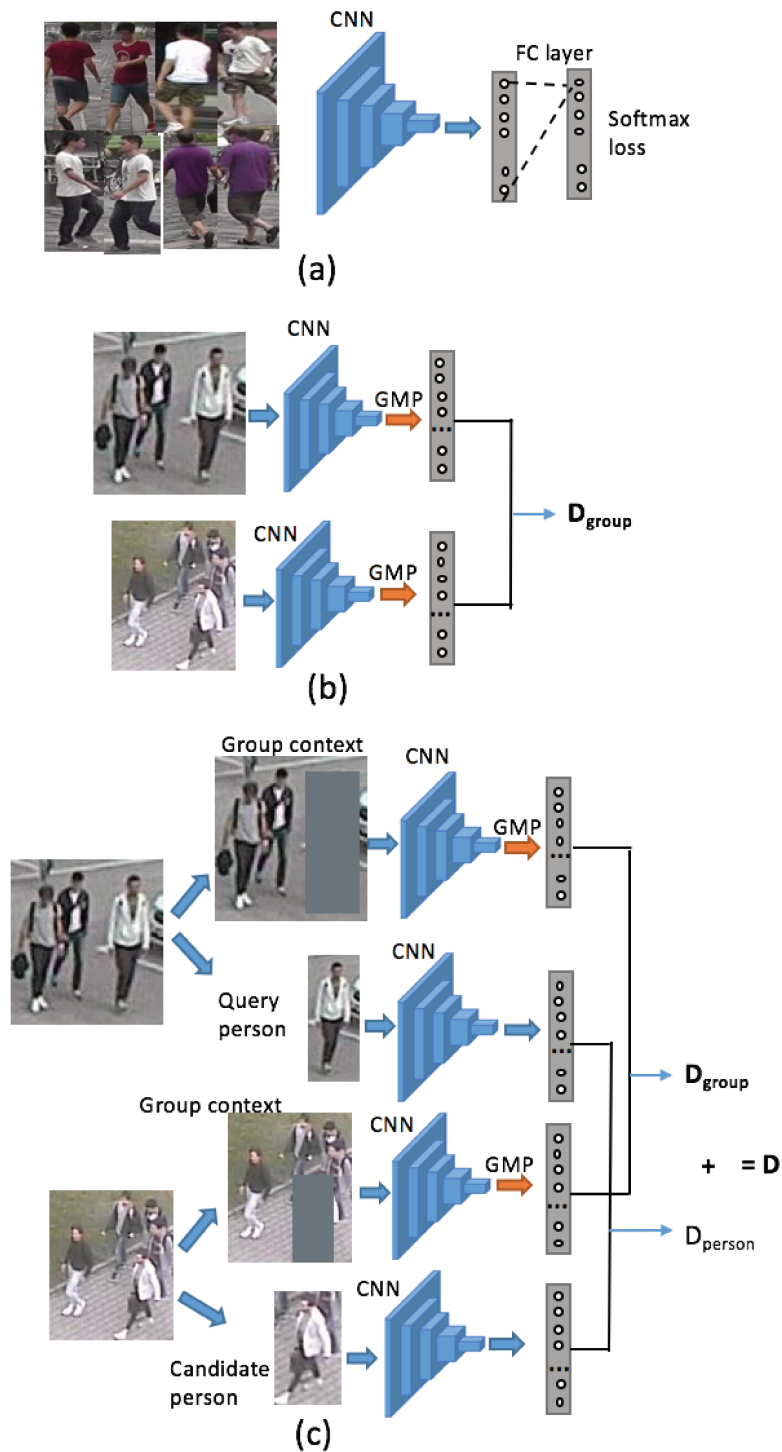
CNN

FC layer

Softmax loss

(a)

CNN

GMP

CNN

GMP

$\mathbf{D_{group}}$

(b)

Group context

CNN

GMP

CNN

Query person

$\mathbf{D_{group}}$

Group context

CNN

GMP

+ = $\mathbf{D}$

$D_{person}$

CNN

Candidate person

(c)